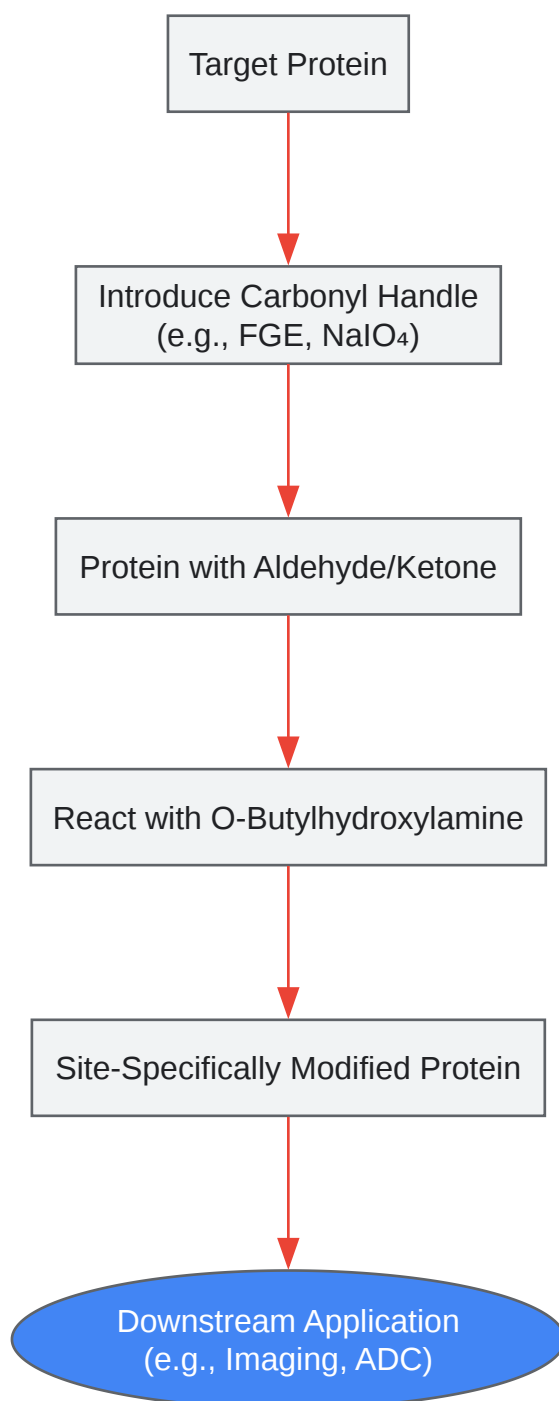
Target Protein

Introduce Carbonyl Handle (e.g., FGE, $NaIO_4$)

Protein with Aldehyde/Ketone

React with O-Butylhydroxylamine

Site-Specifically Modified Protein

Downstream Application (e.g., Imaging, ADC)